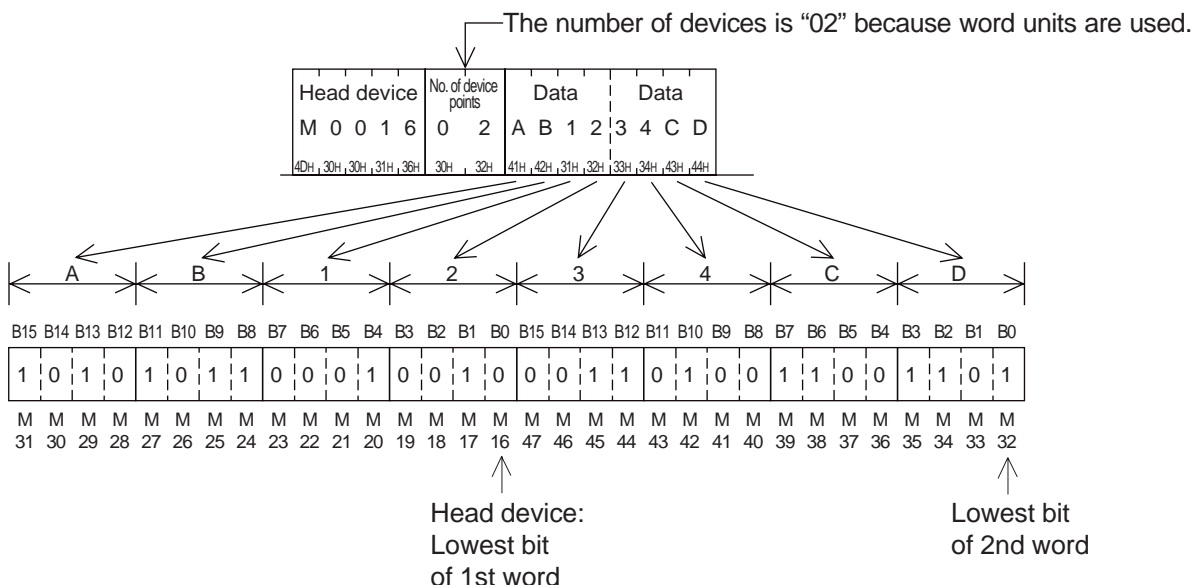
The number of devices is "02" because word units are used.

| Head device | No. of device points | Data | Data |
|---|---|---|---|
| M 0 0 1 6 | 0 2 | A B 1 2 | 3 4 C D |
| 4DH 30H 30H 31H 36H | 30H 32H | 41H 42H 31H 32H | 33H 34H 43H 44H |

| A | | | | B | | | | 1 | | | | 2 | | | | 3 | | | | 4 | | | | C | | | | D | | | |
|---|---|---|---|---|---|---|---|---|---|---|---|---|---|---|---|---|---|---|---|---|---|---|---|---|---|---|---|---|---|---|---|
| B15 | B14 | B13 | B12 | B11 | B10 | B9 | B8 | B7 | B6 | B5 | B4 | B3 | B2 | B1 | B0 | B15 | B14 | B13 | B12 | B11 | B10 | B9 | B8 | B7 | B6 | B5 | B4 | B3 | B2 | B1 | B0 |
| 1 | 0 | 1 | 0 | 1 | 0 | 1 | 1 | 0 | 0 | 0 | 1 | 0 | 0 | 1 | 0 | 0 | 0 | 1 | 1 | 0 | 1 | 0 | 0 | 1 | 1 | 0 | 0 | 1 | 1 | 0 | 1 |
| M 31 | M 30 | M 29 | M 28 | M 27 | M 26 | M 25 | M 24 | M 23 | M 22 | M 21 | M 20 | M 19 | M 18 | M 17 | M 16 | M 47 | M 46 | M 45 | M 44 | M 43 | M 42 | M 41 | M 40 | M 39 | M 38 | M 37 | M 36 | M 35 | M 34 | M 33 | M 32 |

Head device: Lowest bit of 1st word

Lowest bit of 2nd word